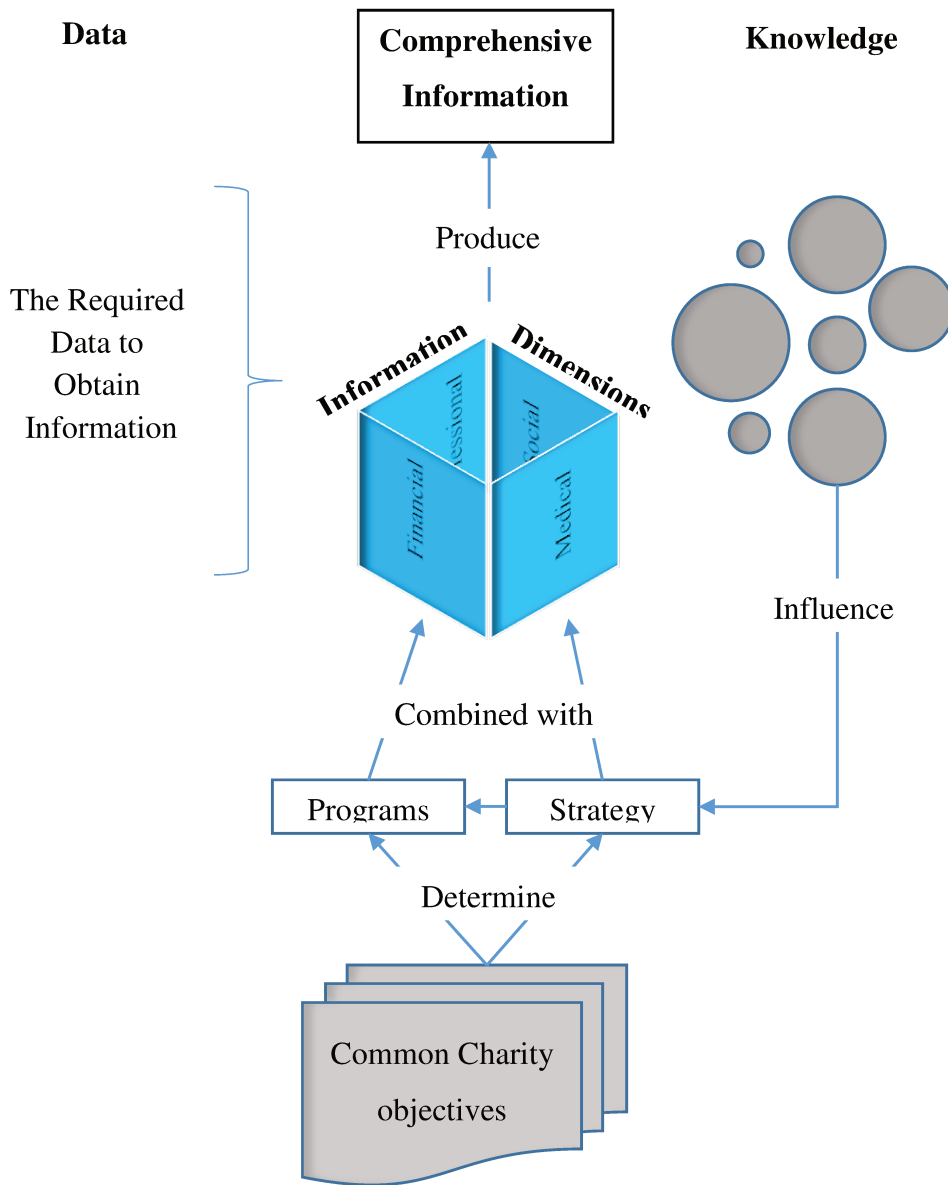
Data

Comprehensive Information

Knowledge

Produce

The Required Data to Obtain Information

Information Dimensions

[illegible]essional

Social

Financial

Medical

Influence

Combined with

Programs

Strategy

Determine

Common Charity objectives